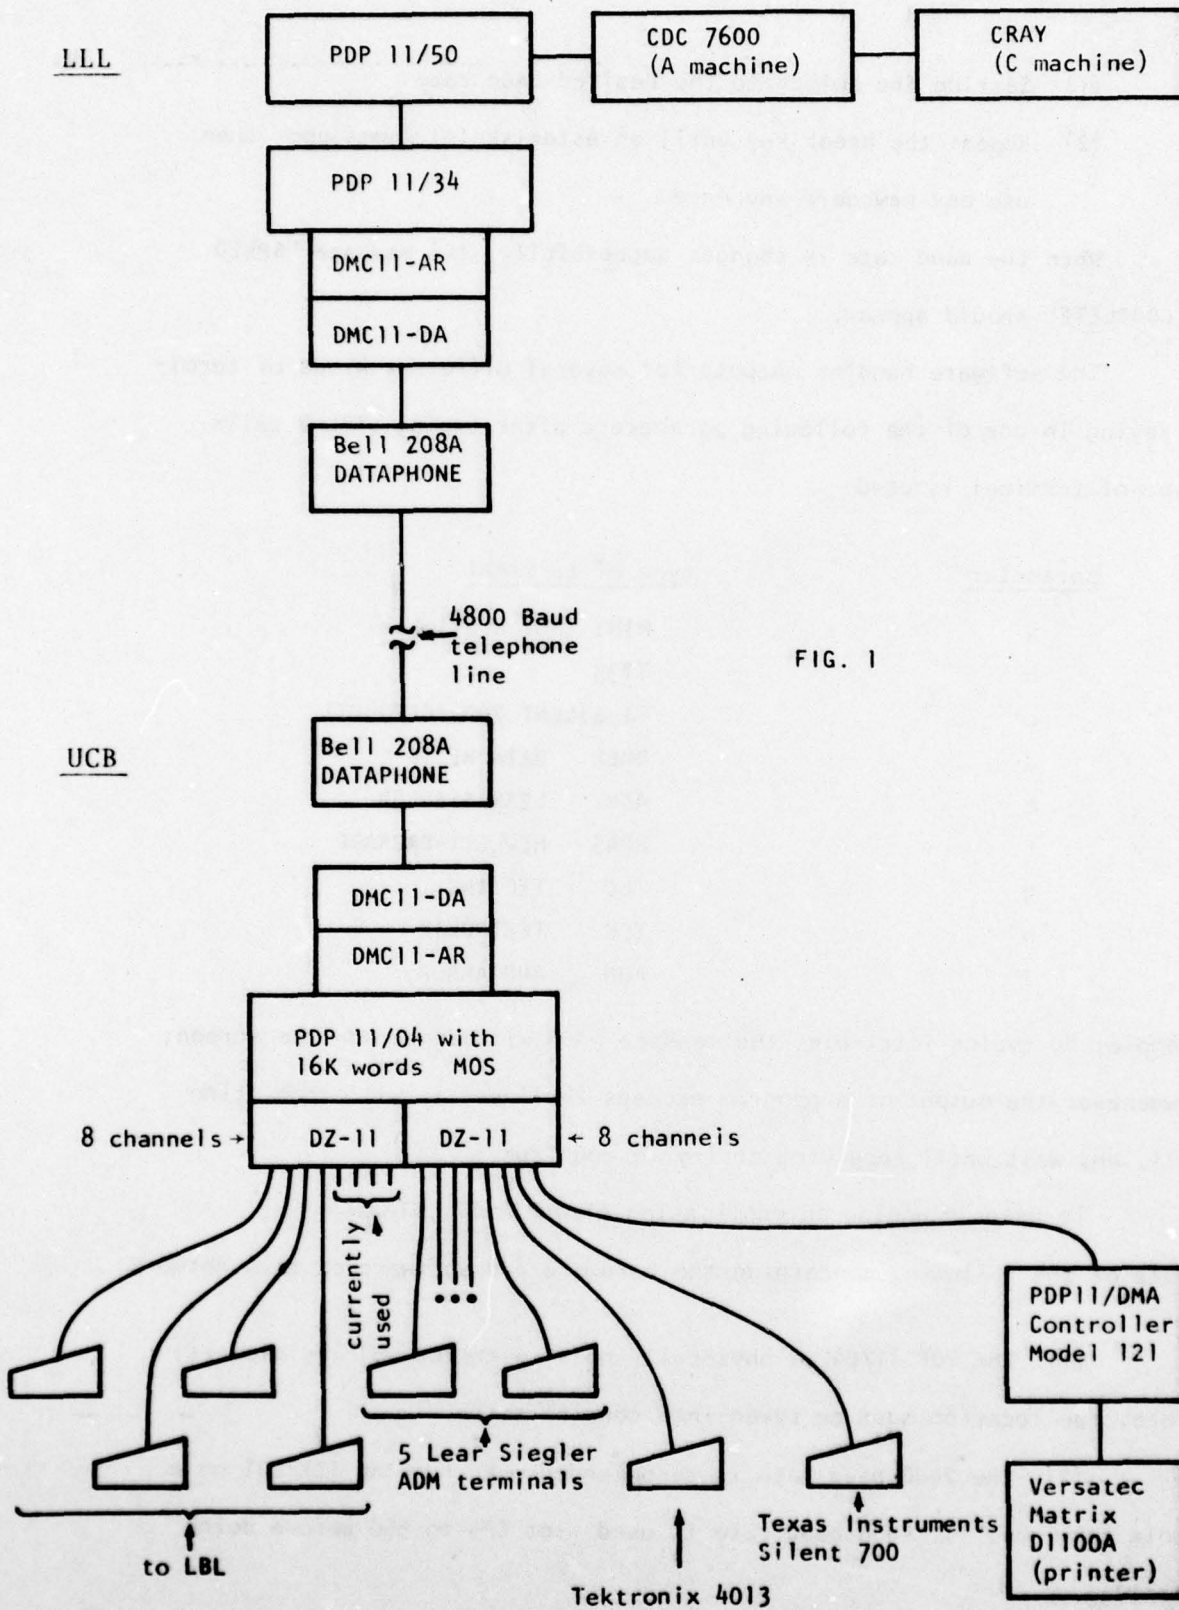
LLL

PDP 11/50

CDC 7600
(A machine)

CRAY
(C machine)

PDP 11/34

DMC11-AR

DMC11-DA

Bell 208A
DATAPHONE

4800 Baud
telephone
line

FIG. 1

UCB

Bell 208A
DATAPHONE

DMC11-DA

DMC11-AR

PDP 11/04 with
16K words MOS

8 channels →

DZ-11

DZ-11

← 8 channels

currently
used

•••

PDP11/DMA
Controller
Model 121

5 Lear Siegler
ADM terminals

Texas Instruments
Silent 700

Versatec
Matrix
D1100A
(printer)

to LBL

Tektronix 4013